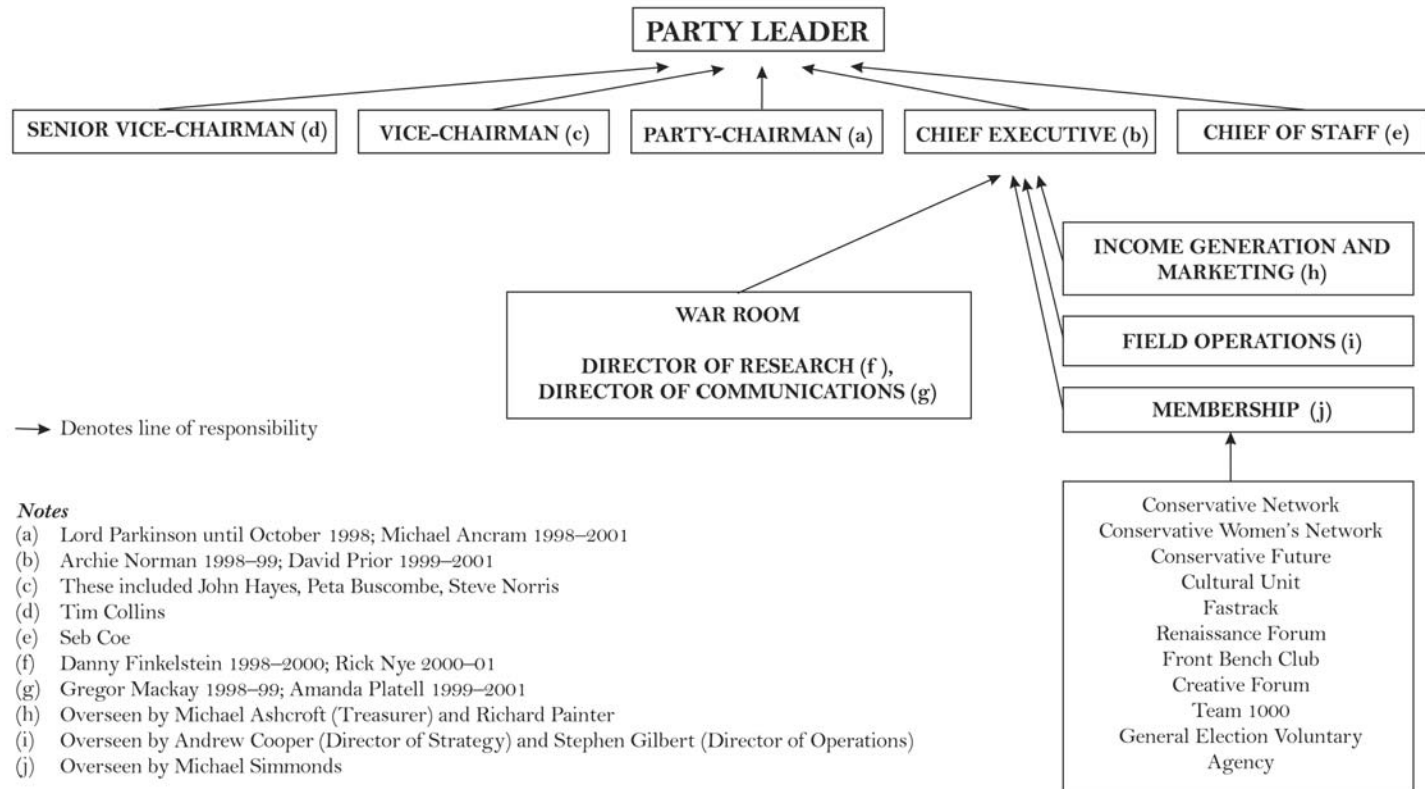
PARTY LEADER

SENIOR VICE-CHAIRMAN (d)

VICE-CHAIRMAN (c)

PARTY-CHAIRMAN (a)

CHIEF EXECUTIVE (b)

CHIEF OF STAFF (e)

INCOME GENERATION AND MARKETING (h)

WAR ROOM

DIRECTOR OF RESEARCH (f ), DIRECTOR OF COMMUNICATIONS (g)

FIELD OPERATIONS (i)

MEMBERSHIP (j)

→ Denotes line of responsibility

Conservative Network
Conservative Women's Network
Conservative Future
Cultural Unit
Fastrack
Renaissance Forum
Front Bench Club
Creative Forum
Team 1000
General Election Voluntary Agency

*Notes*
(a) Lord Parkinson until October 1998; Michael Ancram 1998–2001
(b) Archie Norman 1998–99; David Prior 1999–2001
(c) These included John Hayes, Peta Buscombe, Steve Norris
(d) Tim Collins
(e) Seb Coe
(f) Danny Finkelstein 1998–2000; Rick Nye 2000–01
(g) Gregor Mackay 1998–99; Amanda Platell 1999–2001
(h) Overseen by Michael Ashcroft (Treasurer) and Richard Painter
(i) Overseen by Andrew Cooper (Director of Strategy) and Stephen Gilbert (Director of Operations)
(j) Overseen by Michael Simmonds